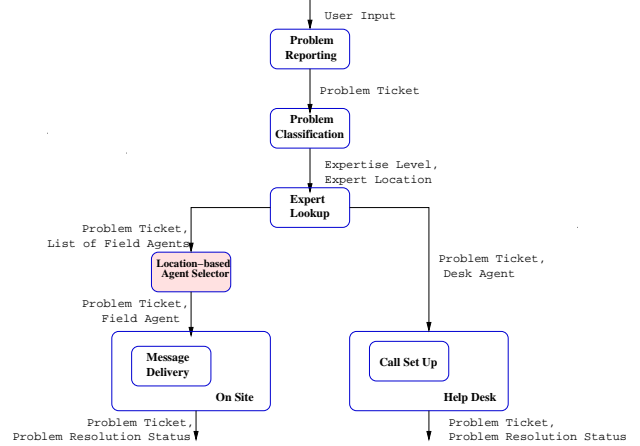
User Input

Problem Reporting

Problem Ticket

Problem Classification

Expertise Level, Expert Location

Expert Lookup

Problem Ticket, List of Field Agents

Location–based Agent Selector

Problem Ticket, Desk Agent

Problem Ticket, Field Agent

Message Delivery

On Site

Call Set Up

Help Desk

Problem Ticket, Problem Resolution Status

Problem Ticket, Problem Resolution Status